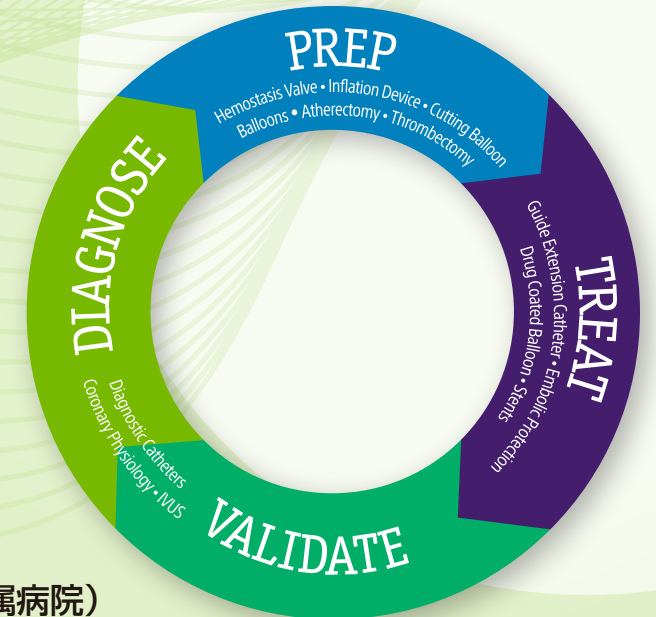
PREP
Hemostasis Valve • Inflation Device • Cutting Balloon
Balloons • Atherectomy • Thrombectomy

TREAT
Guide Extension Catheter • Embolic Protection
Drug Coated Balloon • Stents

VALIDATE

DIAGNOSE
Diagnostic Catheters
Coronary Physiology • IVUS

属病院)